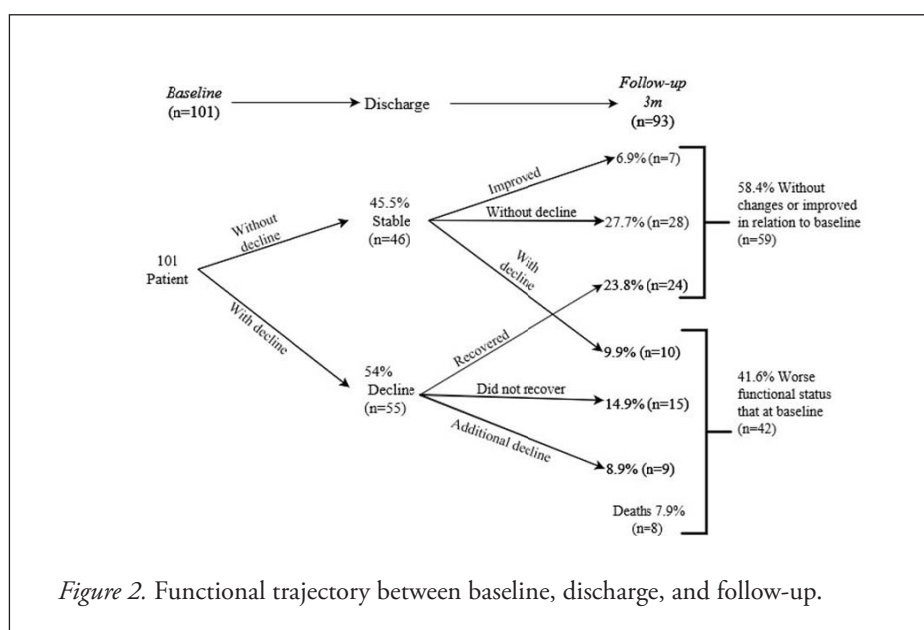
Baseline (n=101) Discharge Follow-up 3m (n=93)

101 Patient

Without decline

With decline

45.5% Stable (n=46)

54% Decline (n=55)

Improved

Without decline

With decline

Recovered

Did not recover

Additional decline

6.9% (n=7)

27.7% (n=28)

23.8% (n=24)

9.9% (n=10)

14.9% (n=15)

8.9% (n=9)

Deaths 7.9% (n=8)

58.4% Without changes or improved in relation to baseline (n=59)

41.6% Worse functional status that at baseline (n=42)

Figure 2. Functional trajectory between baseline, discharge, and follow-up.